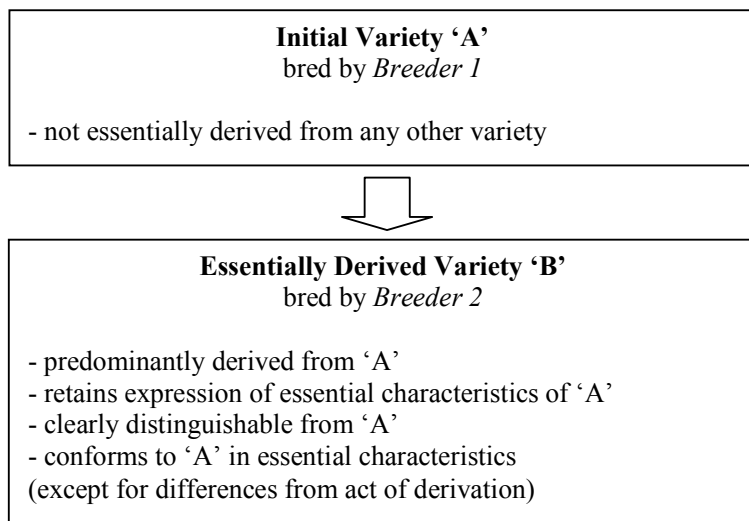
Initial Variety 'A'
bred by Breeder 1

- not essentially derived from any other variety

Essentially Derived Variety 'B'
bred by Breeder 2

- predominantly derived from 'A'
- retains expression of essential characteristics of 'A'
- clearly distinguishable from 'A'
- conforms to 'A' in essential characteristics
(except for differences from act of derivation)